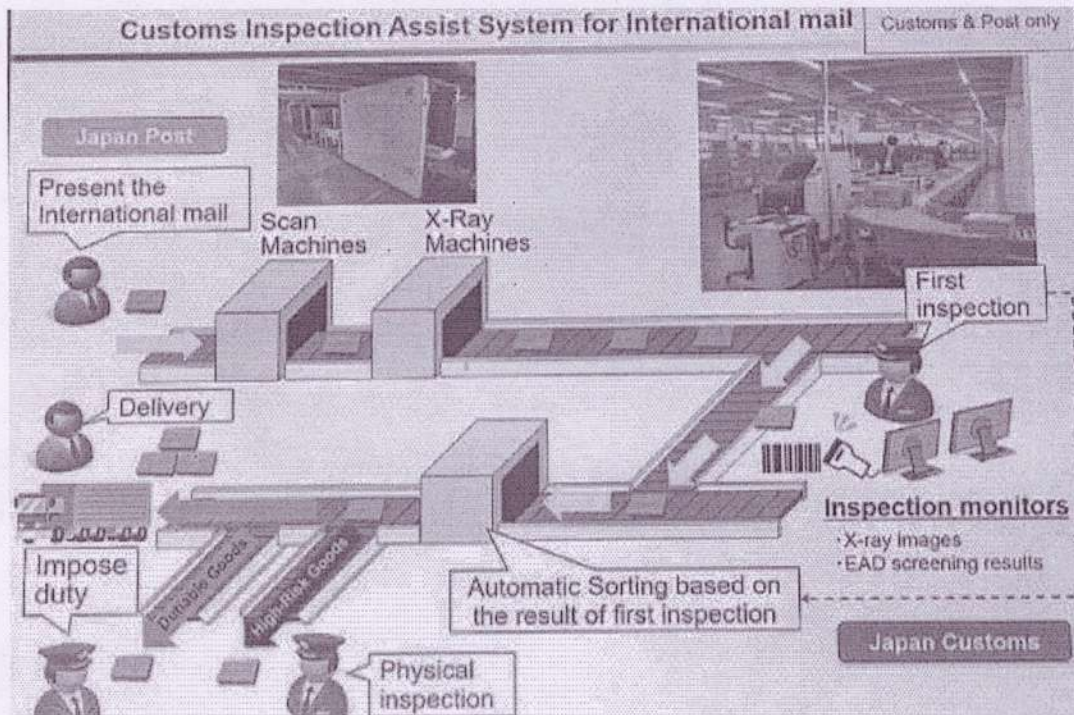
Customs Inspection Assist System for International mail

Customs & Post only

Japan Post

Present the International mail

Scan Machines

X-Ray Machines

First inspection

Delivery

Inspection monitors

·X-ray images
·EAD screening results

Impose duty

Dutiable Goods

High-Risk Goods

Automatic Sorting based on the result of first inspection

Japan Customs

Physical inspection